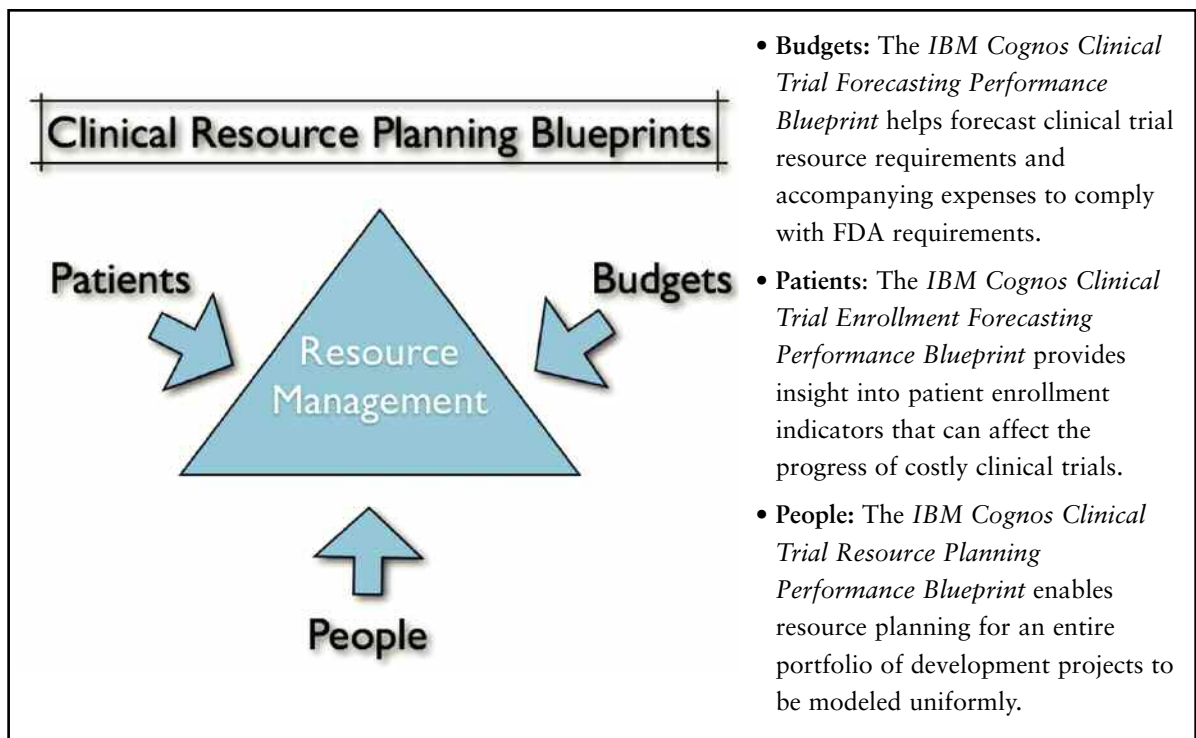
Clinical Resource Planning Blueprints

Patients

Budgets

Resource Management

People

• **Budgets:** The *IBM Cognos Clinical Trial Forecasting Performance Blueprint* helps forecast clinical trial resource requirements and accompanying expenses to comply with FDA requirements.

• **Patients**: The *IBM Cognos Clinical Trial Enrollment Forecasting Performance Blueprint* provides insight into patient enrollment indicators that can affect the progress of costly clinical trials.

• **People:** The *IBM Cognos Clinical Trial Resource Planning Performance Blueprint* enables resource planning for an entire portfolio of development projects to be modeled uniformly.